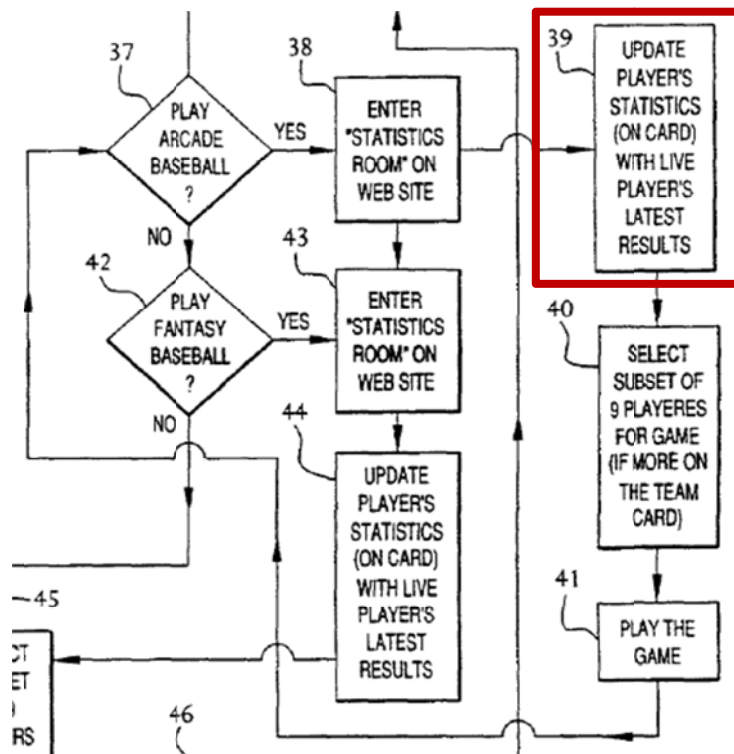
37

PLAY ARCADE BASEBALL ?

YES

38

ENTER "STATISTICS ROOM" ON WEB SITE

39

UPDATE PLAYER'S STATISTICS (ON CARD) WITH LIVE PLAYER'S LATEST RESULTS

NO

42

PLAY FANTASY BASEBALL ?

YES

43

ENTER "STATISTICS ROOM" ON WEB SITE

40

SELECT SUBSET OF 9 PLAYERES FOR GAME (IF MORE ON THE TEAM CARD)

NO

44

UPDATE PLAYER'S STATISTICS (ON CARD) WITH LIVE PLAYER'S LATEST RESULTS

41

PLAY THE GAME

45

CT
ET
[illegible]
RS

46